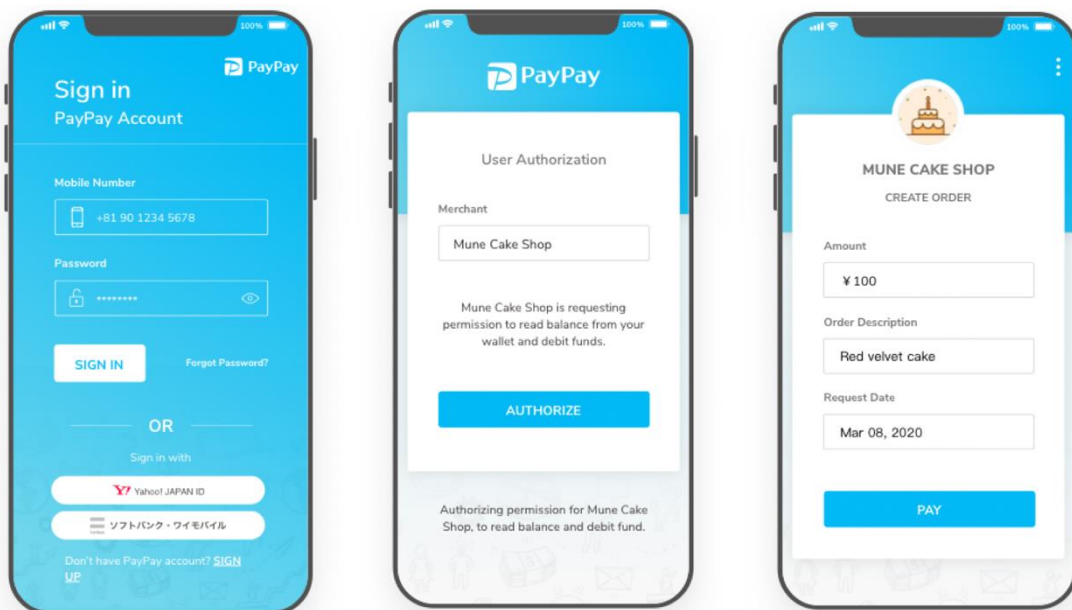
100%

PayPay

Sign in
PayPay Account

Mobile Number

+81 90 1234 5678

Password

••••••••

SIGN IN

Forgot Password?

OR

Sign in with

Y! Yahoo! JAPAN ID

ソフトバンク・ワイモバイル

Don't have PayPay account? SIGN UP

100%

PayPay

User Authorization

Merchant

Mune Cake Shop

Mune Cake Shop is requesting permission to read balance from your wallet and debit funds.

AUTHORIZE

Authorizing permission for Mune Cake Shop, to read balance and debit fund.

100%

MUNE CAKE SHOP

CREATE ORDER

Amount

¥100

Order Description

Red velvet cake

Request Date

Mar 08, 2020

PAY